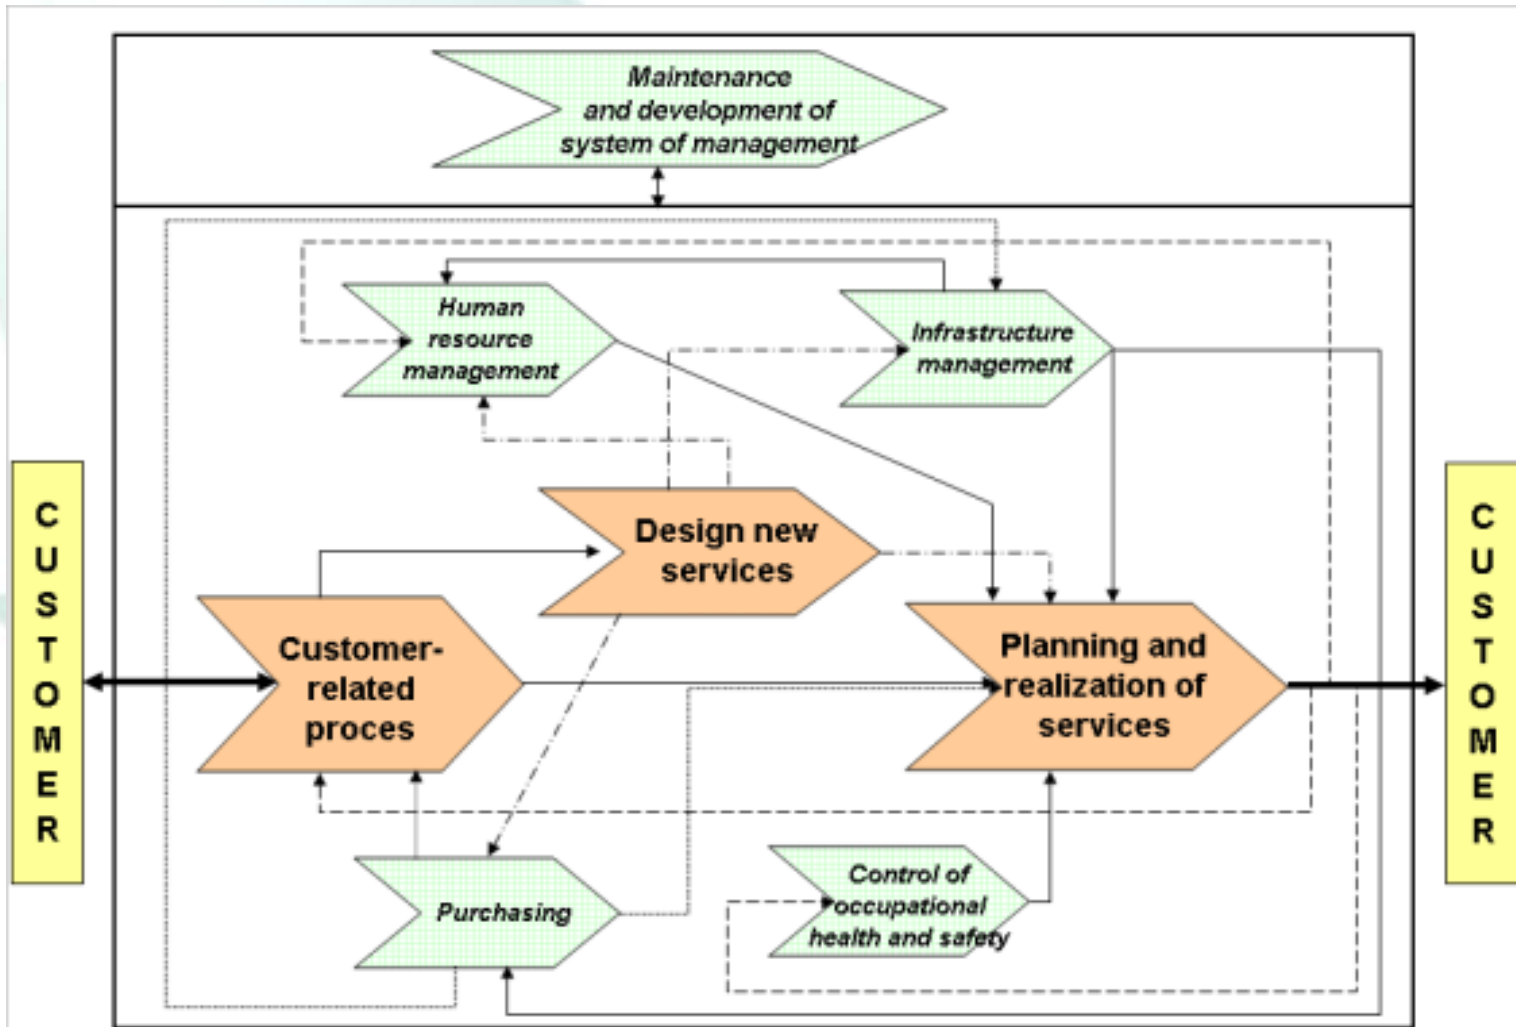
Maintenance and development of system of management

Human resource management

Infrastructure management

C U S T O M E R

Design new services

C U S T O M E R

Customer-related proces

Planning and realization of services

Purchasing

Control of occupational health and safety